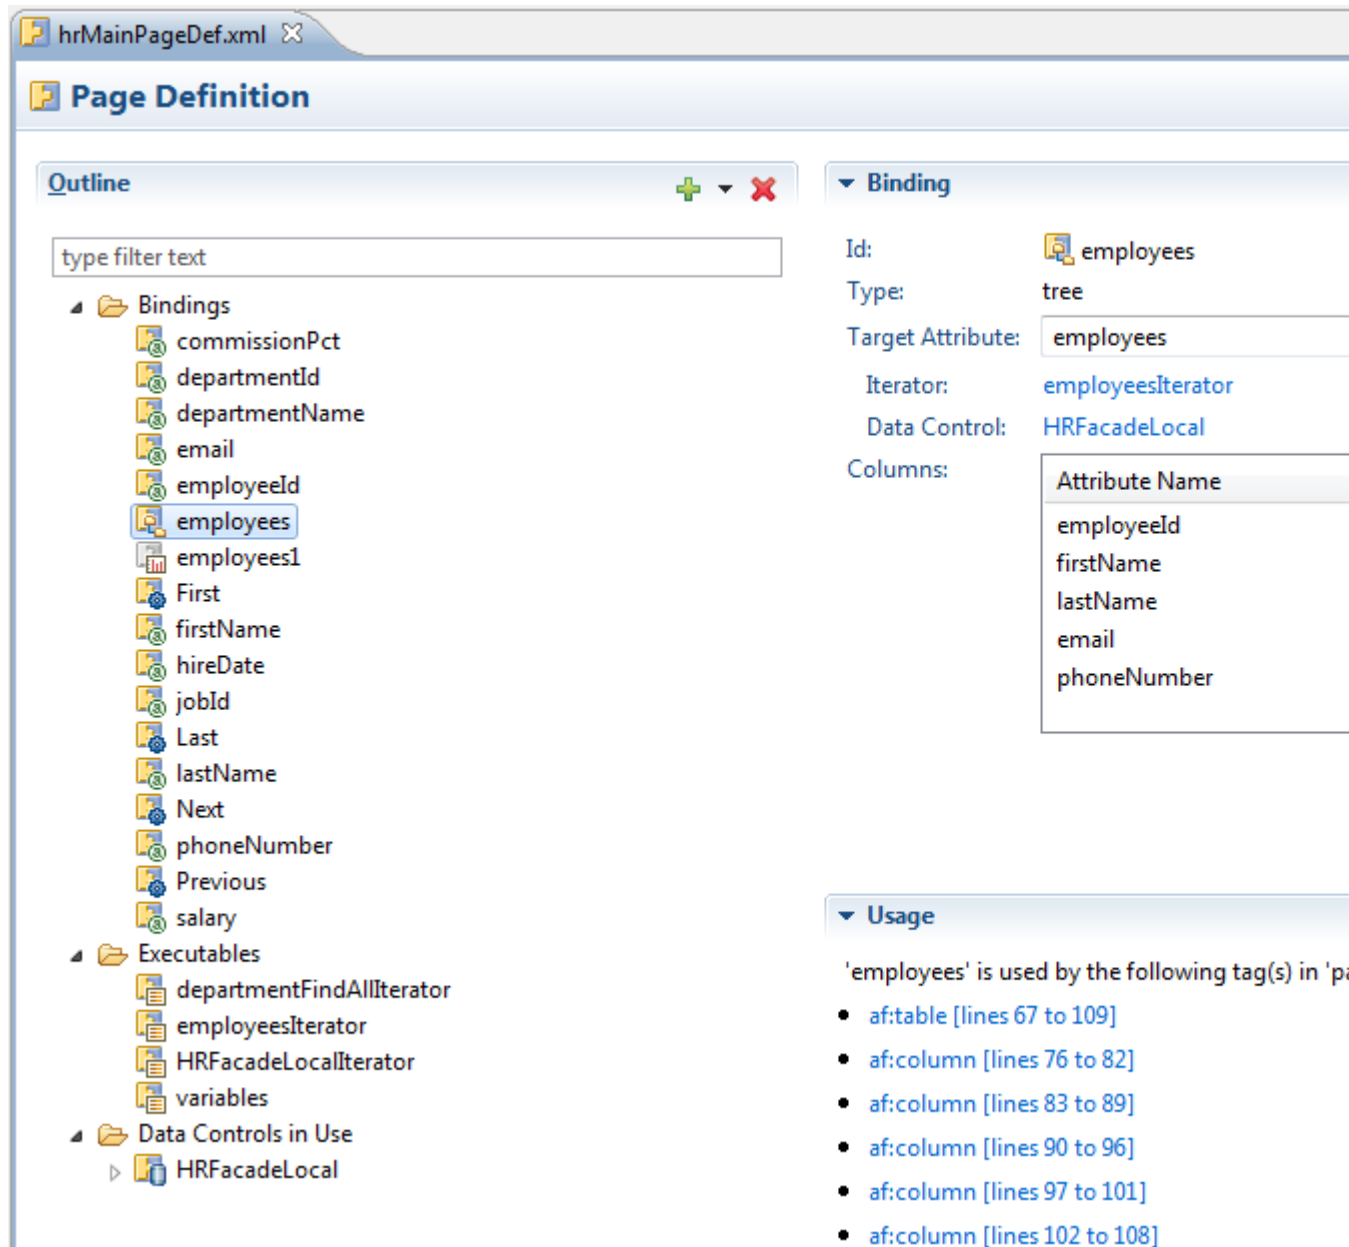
hrMainPageDef.xml

Page Definition

Outline

type filter text

Bindings
commissionPct
departmentId
departmentName
email
employeeId
employees
employees1
First
firstName
hireDate
jobId
Last
lastName
Next
phoneNumber
Previous
salary
Executables
departmentFindAllIterator
employeesIterator
HRFacadeLocalIterator
variables
Data Controls in Use
HRFacadeLocal

Binding

Id: employees
Type: tree
Target Attribute: employees
Iterator: employeesIterator
Data Control: HRFacadeLocal
Columns:

| Attribute Name |
|---|
| employeeId |
| firstName |
| lastName |
| email |
| phoneNumber |

Usage

'employees' is used by the following tag(s) in 'p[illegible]

- af:table [lines 67 to 109]
- af:column [lines 76 to 82]
- af:column [lines 83 to 89]
- af:column [lines 90 to 96]
- af:column [lines 97 to 101]
- af:column [lines 102 to 108]